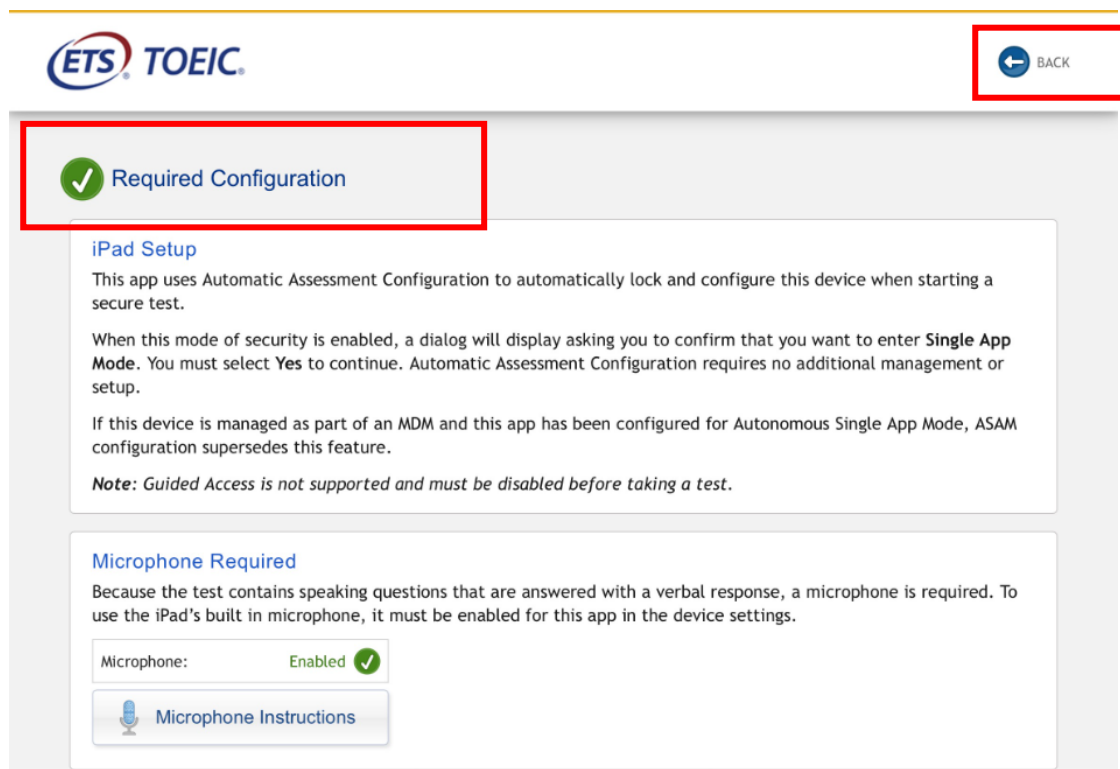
ETS TOEIC.

BACK

Required Configuration

iPad Setup

This app uses Automatic Assessment Configuration to automatically lock and configure this device when starting a secure test.

When this mode of security is enabled, a dialog will display asking you to confirm that you want to enter **Single App Mode**. You must select **Yes** to continue. Automatic Assessment Configuration requires no additional management or setup.

If this device is managed as part of an MDM and this app has been configured for Autonomous Single App Mode, ASAM configuration supersedes this feature.

***Note***: *Guided Access is not supported and must be disabled before taking a test.*

Microphone Required

Because the test contains speaking questions that are answered with a verbal response, a microphone is required. To use the iPad's built in microphone, it must be enabled for this app in the device settings.

Microphone: Enabled

Microphone Instructions